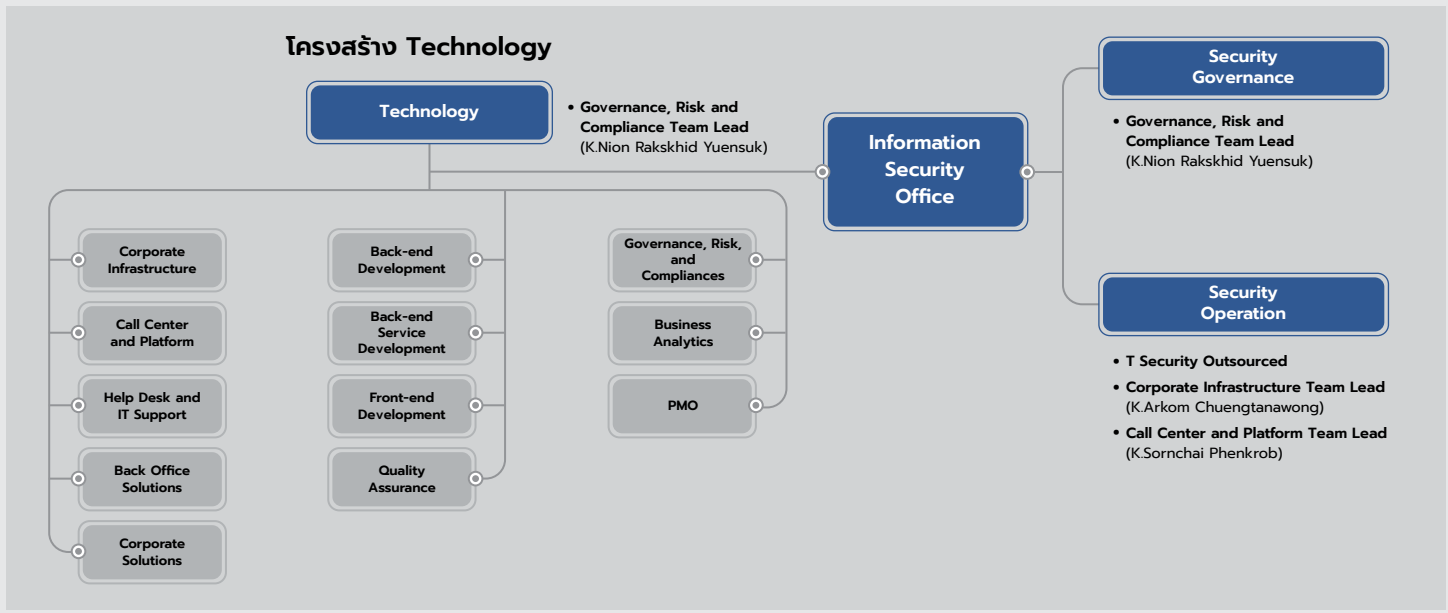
โครงสร้าง Technology

Technology

• Governance, Risk and Compliance Team Lead (K.Nion Rakskhid Yuensuk)

Information Security Office

Security Governance

• Governance, Risk and Compliance Team Lead (K.Nion Rakskhid Yuensuk)

Security Operation

• T Security Outsourced
• Corporate Infrastructure Team Lead (K.Arkom Chuengtanawong)
• Call Center and Platform Team Lead (K.Sornchai Phenkrob)

Corporate Infrastructure

Call Center and Platform

Help Desk and IT Support

Back Office Solutions

Corporate Solutions

Back-end Development

Back-end Service Development

Front-end Development

Quality Assurance

Governance, Risk, and Compliances

Business Analytics

PMO